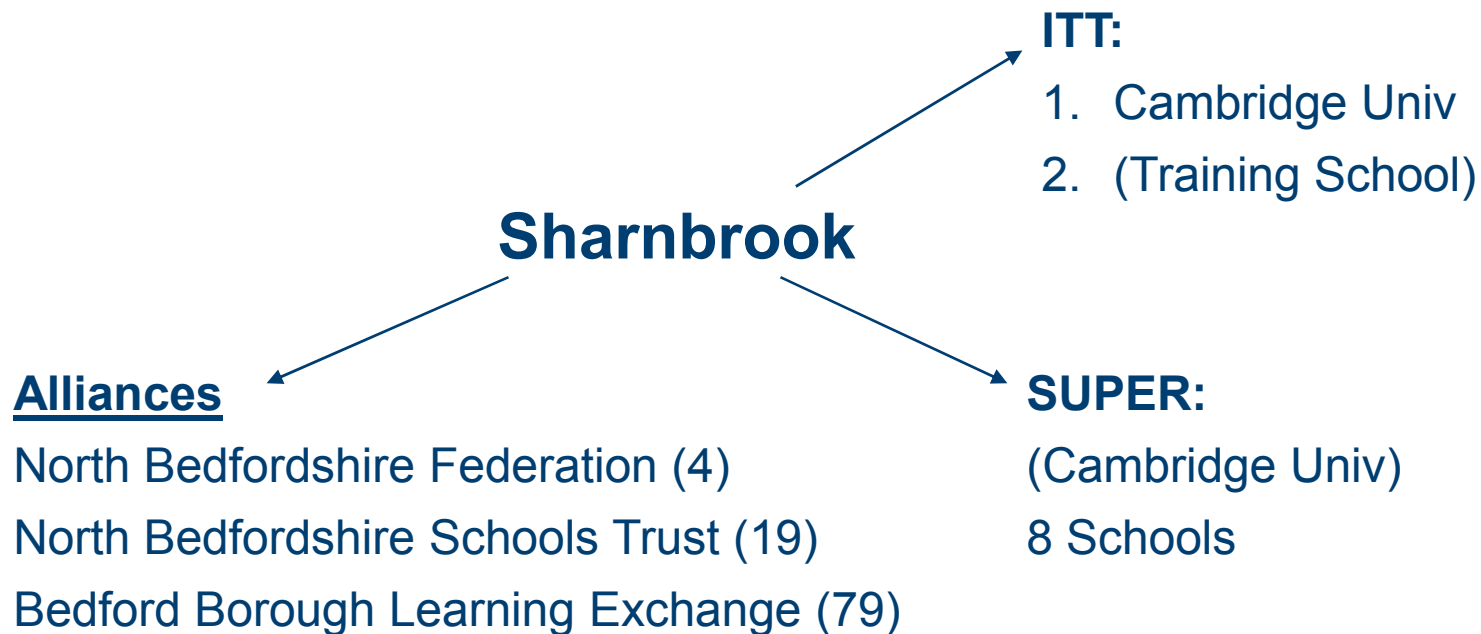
ITT:

1. Cambridge Univ
2. (Training School)

Sharnbrook

Alliances

North Bedfordshire Federation (4)

North Bedfordshire Schools Trust (19)

Bedford Borough Learning Exchange (79)

SUPER:

(Cambridge Univ)

8 Schools